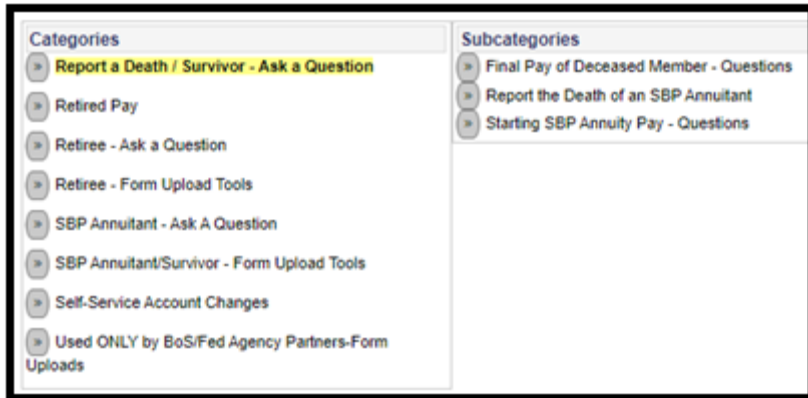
Categories

Report a Death / Survivor - Ask a Question

Retired Pay

Retiree - Ask a Question

Retiree - Form Upload Tools

SBP Annuitant - Ask A Question

SBP Annuitant/Survivor - Form Upload Tools

Self-Service Account Changes

Used ONLY by BoS/Fed Agency Partners-Form Uploads

Subcategories

Final Pay of Deceased Member - Questions

Report the Death of an SBP Annuitant

Starting SBP Annuity Pay - Questions